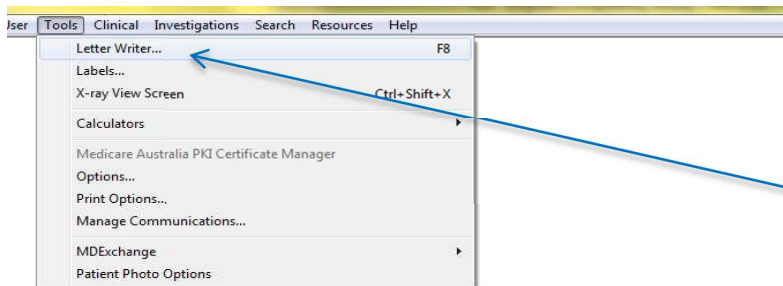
Jser Tools Clinical Investigations Search Resources Help

Letter Writer... F8
Labels...
X-ray View Screen Ctrl+Shift+X
Calculators
Medicare Australia PKI Certificate Manager
Options...
Print Options...
Manage Communications...
MDExchange
Patient Photo Options